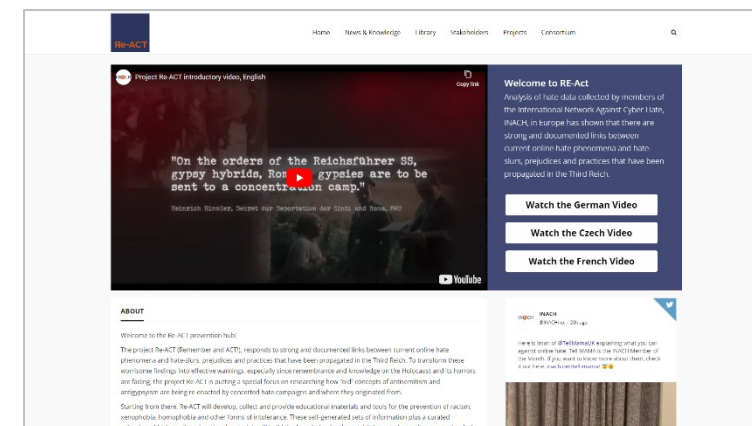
Re-ACT

Home News & Knowledge Library Stakeholders Projects Consortium

INACH Project Re-ACT introductory video, English

Copy link

"On the orders of the Reichsführer SS, gypsy hybrids, Rom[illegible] gypsies are to be sent to a concentration camp."

Heinrich Himmler, Dekret zur Deportation der Sinti und Roma, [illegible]

YouTube

Welcome to RE-Act

Analysis of hate data collected by members of the International Network Against Cyber Hate, INACH, in Europe has shown that there are strong and documented links between current online hate phenomena and hate-slurs, prejudices and practices that have been propagated in the Third Reich.

Watch the German Video

Watch the Czech Video

Watch the French Video

ABOUT

Welcome to the Re-ACT prevention hub!

The project Re-ACT (Remember and ACT!), responds to strong and documented links between current online hate phenomena and hate-slurs, prejudices and practices that have been propagated in the Third Reich. To transform these worrisome findings into effective warnings, especially since remembrance and knowledge on the Holocaust and its horrors are fading, the project Re-ACT is putting a special focus on researching how "old" concepts of antisemitism and antigypsyism are being re-enacted by concerted hate campaigns and where they originated from.

Starting from there, Re-ACT will develop, collect and provide educational materials and tools for the prevention of racism, xenophobia, homophobia and other forms of intolerance. These self-generated sets of information plus a curated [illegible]

INACH
@INACH_net · 20h ago

Here is Iman of @TellMamaUK explaining what you can against online hate. Tell MAMA is the INACH Member of the Month! If you want to know more about them, check it out here: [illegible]